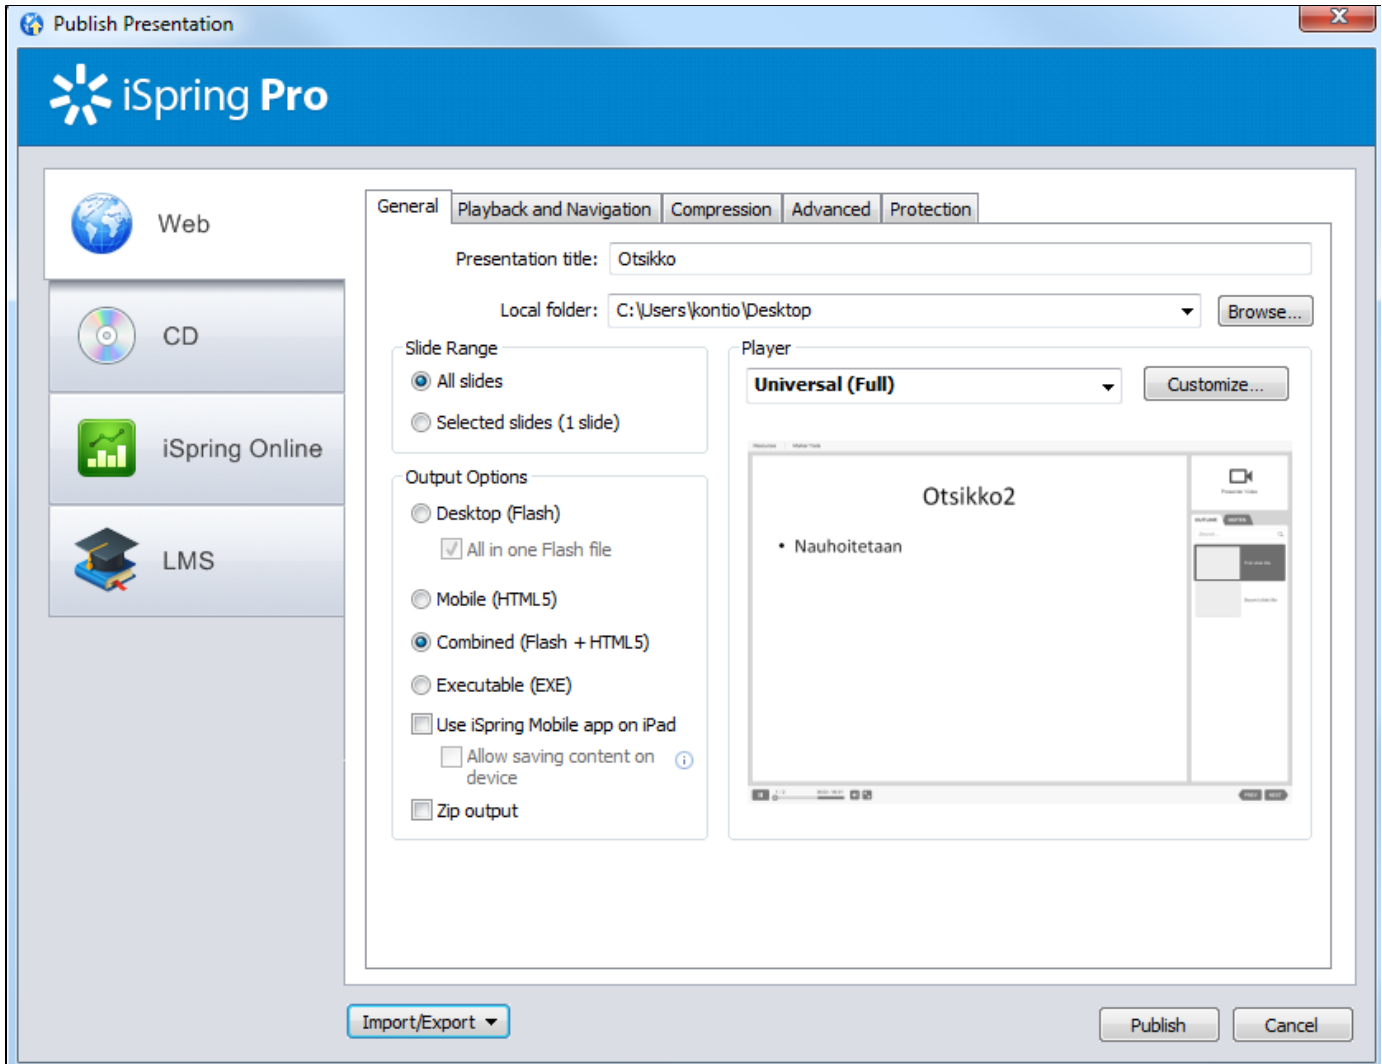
Publish Presentation

iSpring Pro

Web

CD

iSpring Online

LMS

General | Playback and Navigation | Compression | Advanced | Protection

Presentation title: Otsikko

Local folder: C:\Users\kontio\Desktop

Browse...

Slide Range

All slides

Selected slides (1 slide)

Output Options

Desktop (Flash)

All in one Flash file

Mobile (HTML5)

Combined (Flash + HTML5)

Executable (EXE)

Use iSpring Mobile app on iPad

Allow saving content on device

Zip output

Player

Universal (Full)

Customize...

Otsikko2

• Nauhoitetaan

Import/Export

Publish

Cancel